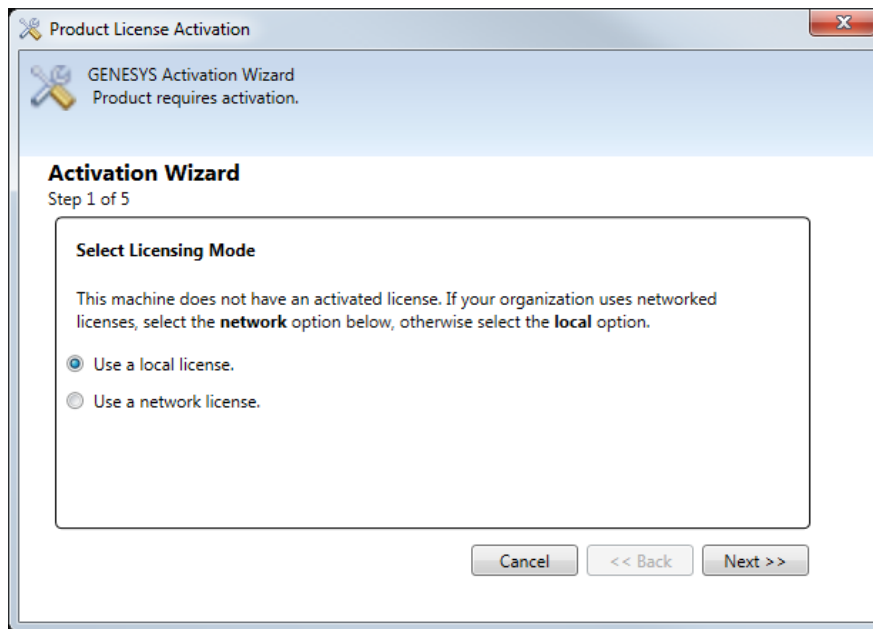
Product License Activation

GENESYS Activation Wizard
Product requires activation.

Activation Wizard
Step 1 of 5

Select Licensing Mode

This machine does not have an activated license. If your organization uses networked licenses, select the network option below, otherwise select the local option.

Use a local license.

Use a network license.

Cancel
<< Back
Next >>